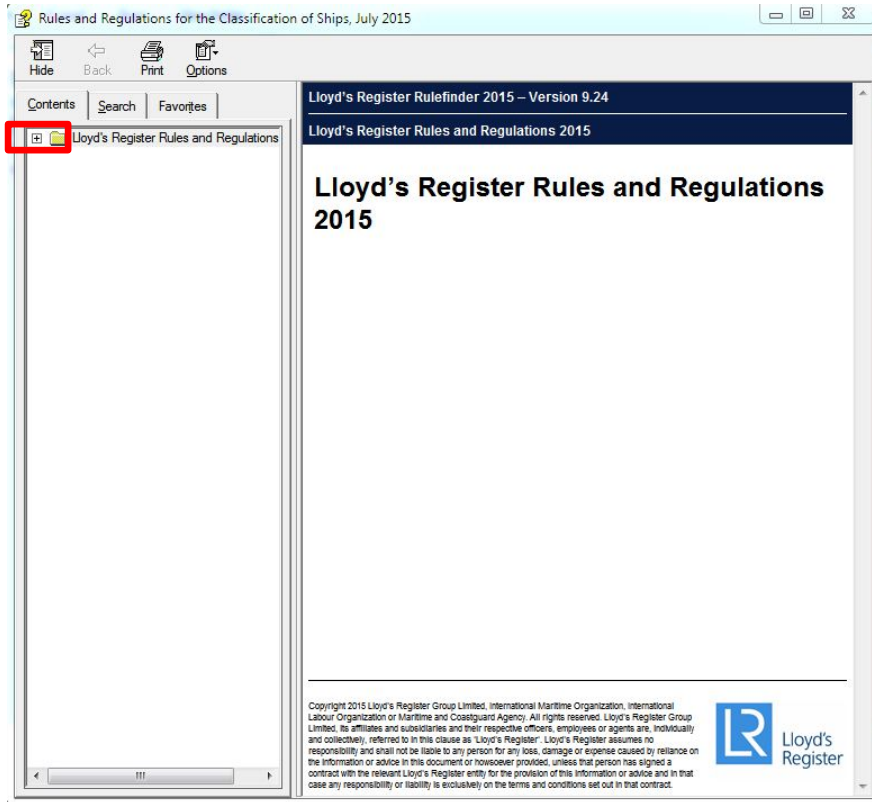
Rules and Regulations for the Classification of Ships, July 2015

Hide Back Print Options

Contents Search Favorites

Lloyd's Register Rules and Regulations

Lloyd's Register Rulefinder 2015 – Version 9.24

Lloyd's Register Rules and Regulations 2015

Lloyd's Register Rules and Regulations 2015

Copyright 2015 Lloyd's Register Group Limited, International Maritime Organization, International Labour Organization or Maritime and Coastguard Agency. All rights reserved. Lloyd's Register Group Limited, its affiliates and subsidiaries and their respective officers, employees or agents are, individually and collectively, referred to in this clause as 'Lloyd's Register'. Lloyd's Register assumes no responsibility and shall not be liable to any person for any loss, damage or expense caused by reliance on the information or advice in this document or howsoever provided, unless that person has signed a contract with the relevant Lloyd's Register entity for the provision of this information or advice and in that case any responsibility or liability is exclusively on the terms and conditions set out in that contract.

LR Lloyd's Register